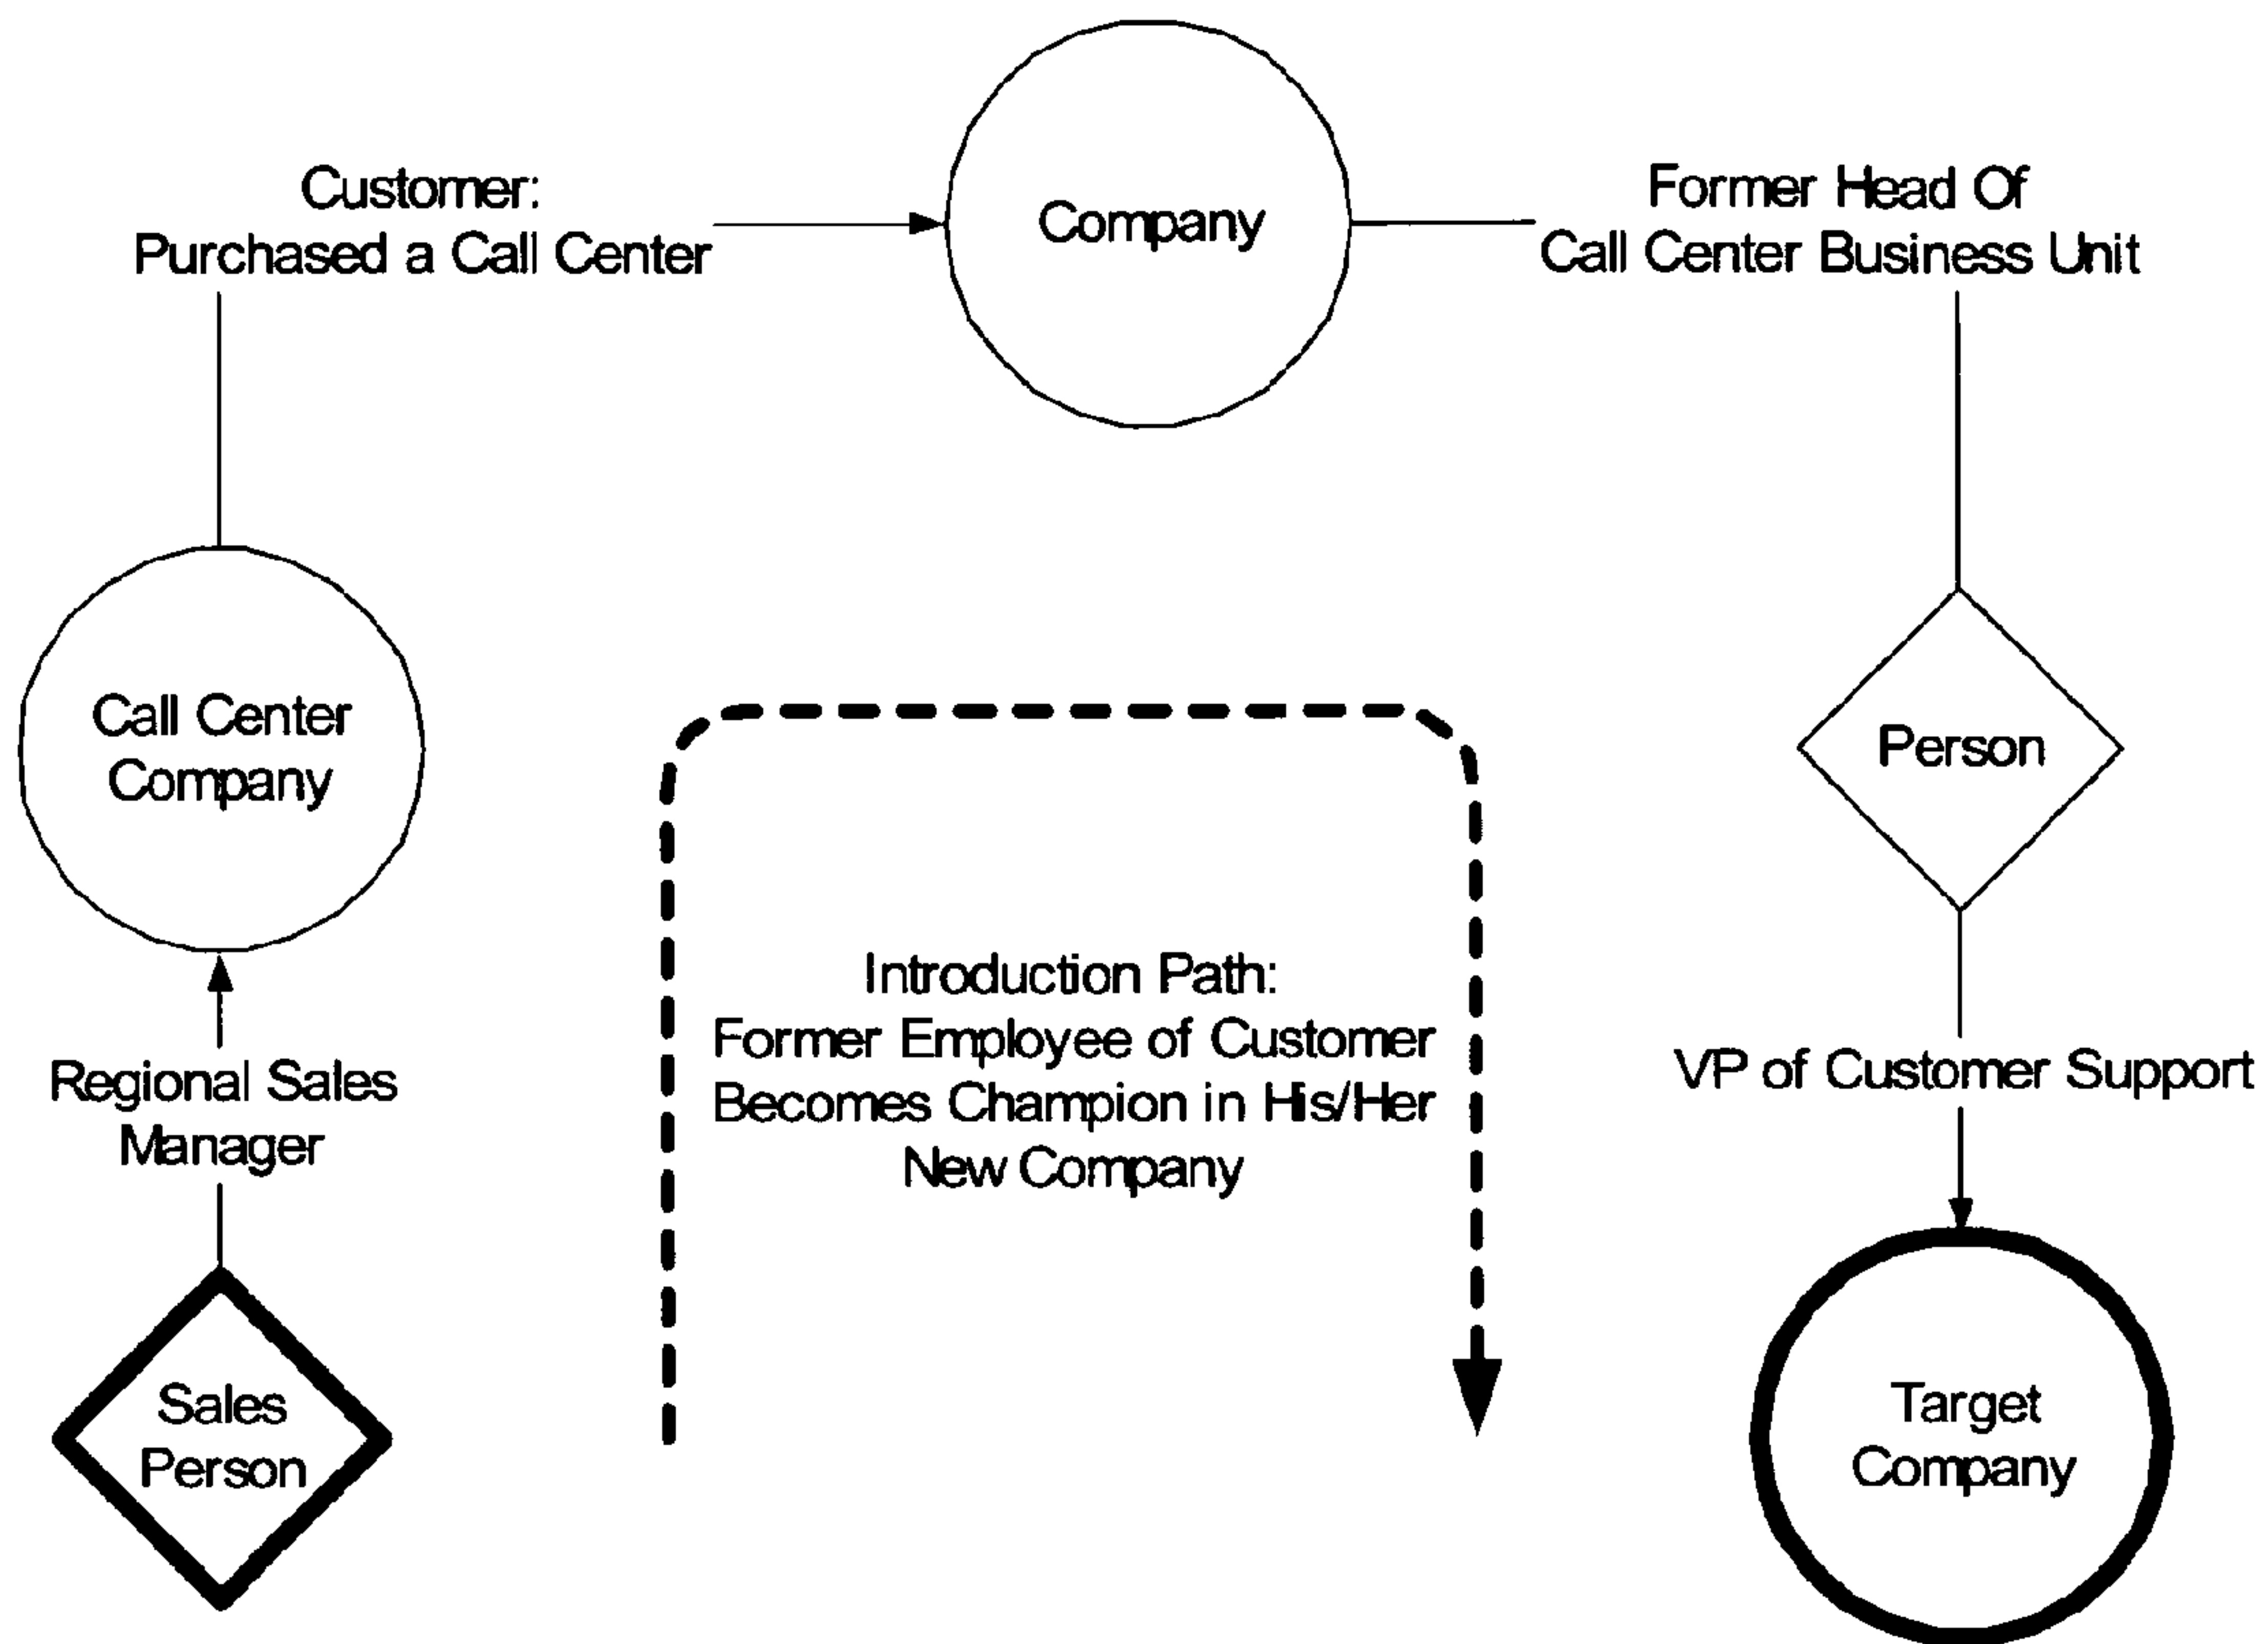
Customer:
Purchased a Call Center

Company

Former Head Of
Call Center Business Unit

Call Center
Company

Person

Introduction Path:
Former Employee of Customer
Becomes Champion in His/Her
New Company

Regional Sales
Manager

VP of Customer Support

Sales
Person

Target
Company